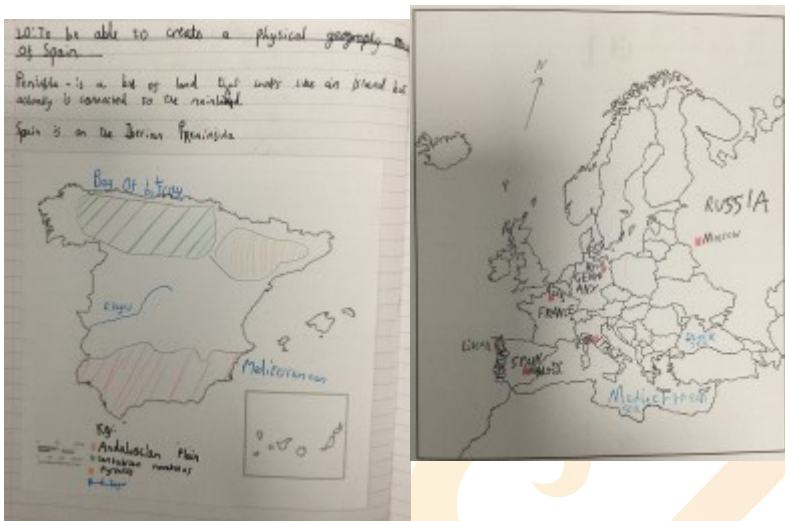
LO: To be able to create a physical geography map of Spain

Peninsula - is a bit of land that looks like an island but actually is connected to the mainland.

Spain is on the Iberian Peninsula

Bay Of Biscay

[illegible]

Mediterranean

Key:
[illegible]
Andalucian Plain
Cantabrian mountains
Pyrenees
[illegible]

N

RUSSIA

Moscow

GERMANY

FRANCE

SPAIN

Madrid

Lisbon

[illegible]

Mediterranean
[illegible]